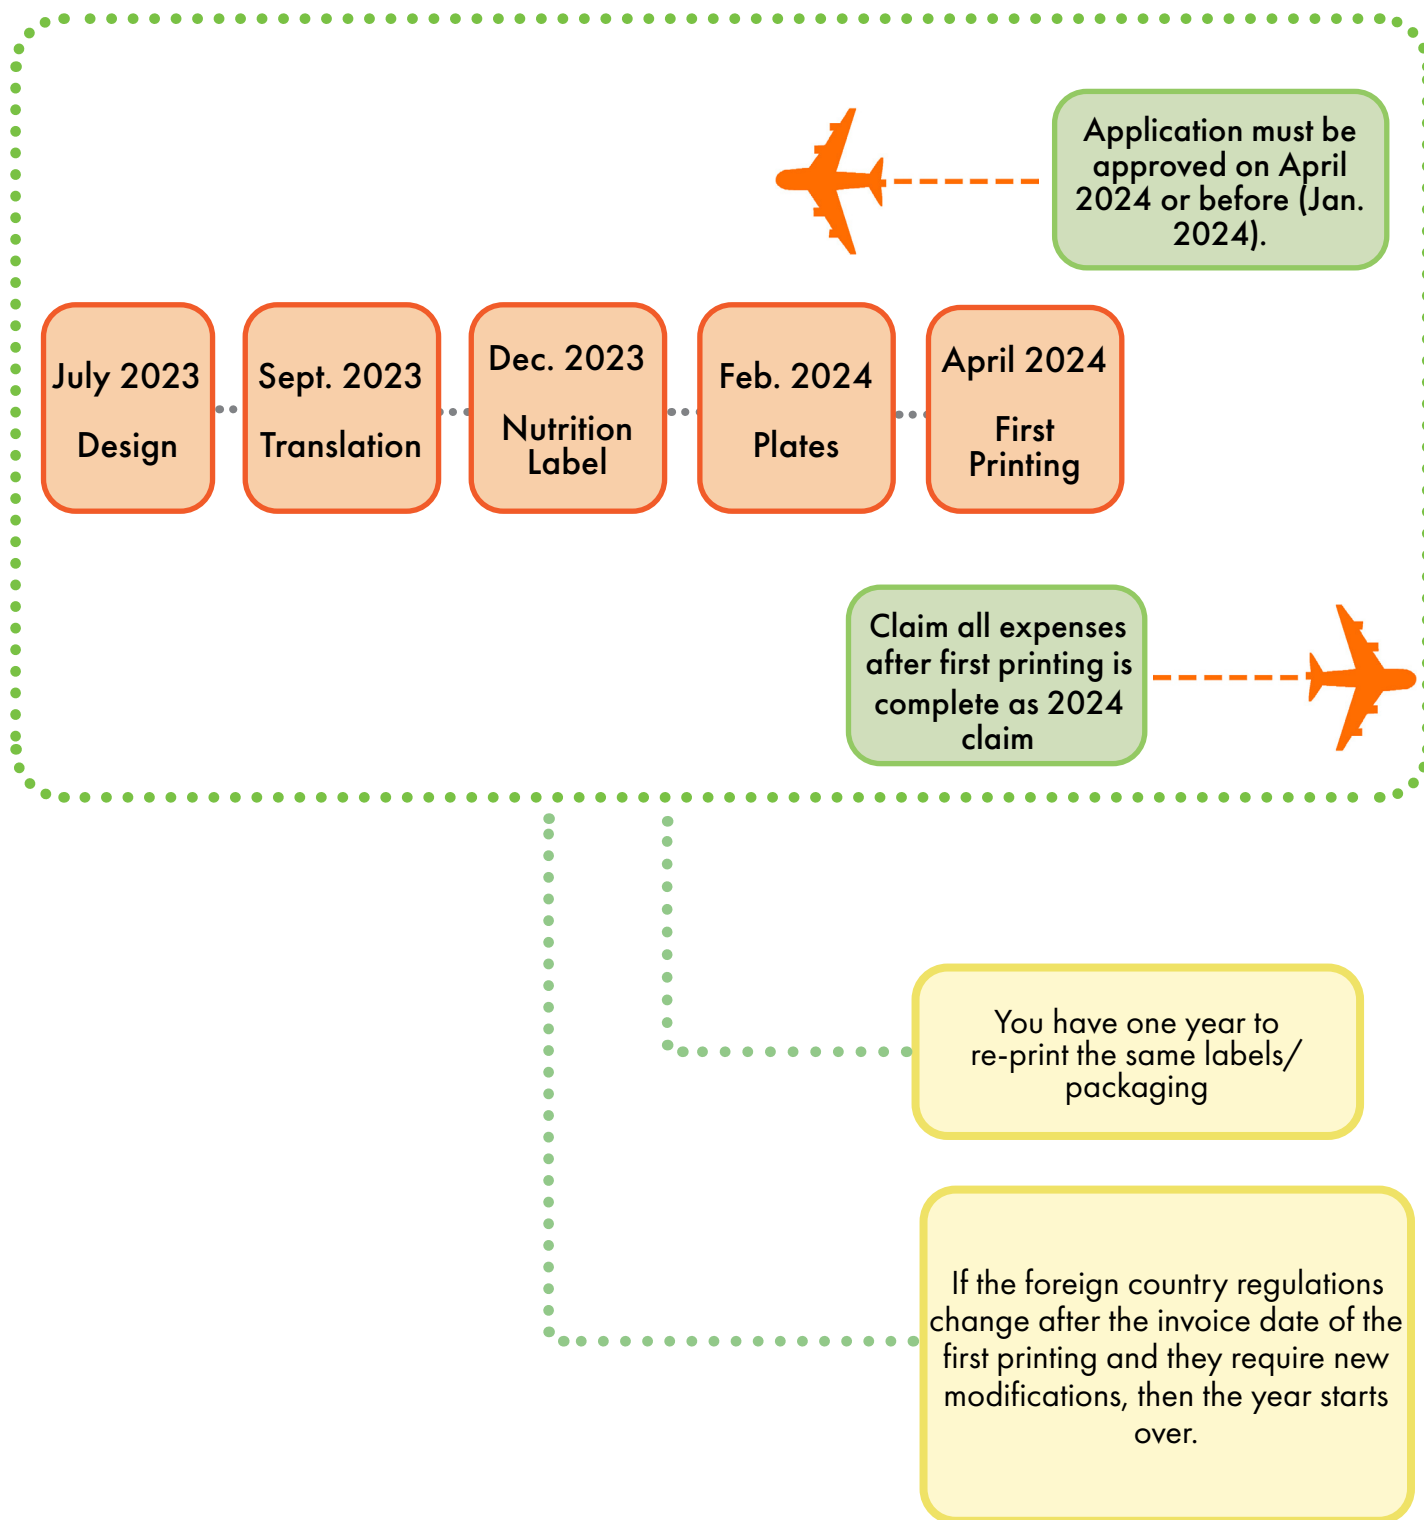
Application must be approved on April 2024 or before (Jan. 2024).

July 2023

Design

Sept. 2023

Translation

Dec. 2023

Nutrition Label

Feb. 2024

Plates

April 2024

First Printing

Claim all expenses after first printing is complete as 2024 claim

You have one year to re-print the same labels/ packaging

If the foreign country regulations change after the invoice date of the first printing and they require new modifications, then the year starts over.